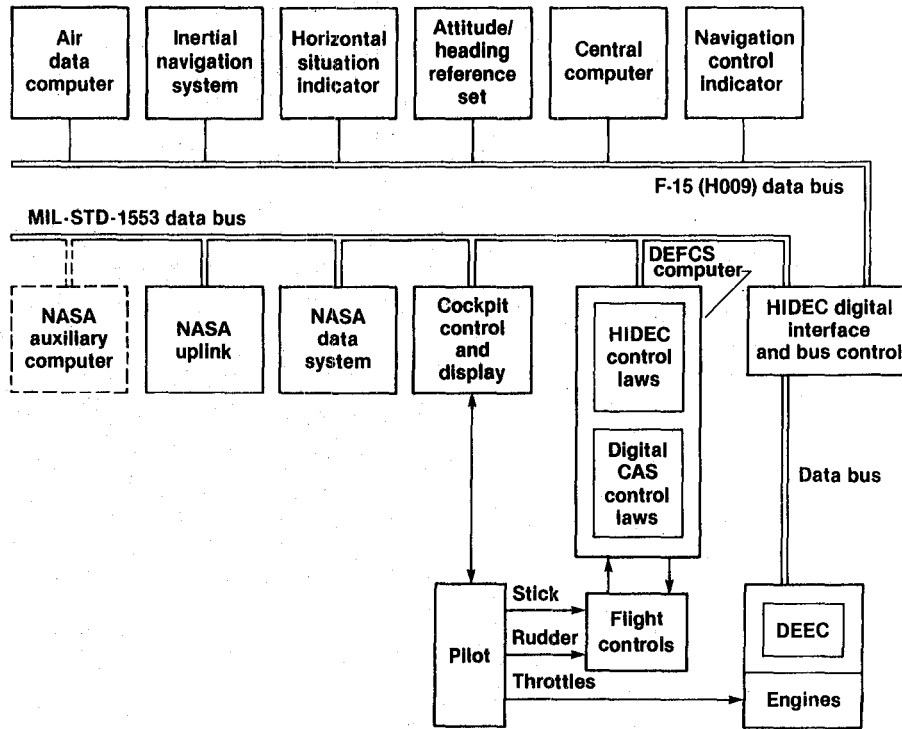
Air data computer

Inertial navigation system

Horizontal situation indicator

Attitude/ heading reference set

Central computer

Navigation control indicator

F-15 (H009) data bus

MIL-STD-1553 data bus

NASA auxiliary computer

NASA uplink

NASA data system

Cockpit control and display

DEFCS computer

HIDEC control laws

Digital CAS control laws

HIDEC digital interface and bus control

Data bus

Pilot

Stick

Rudder

Throttles

Flight controls

DEEC

Engines